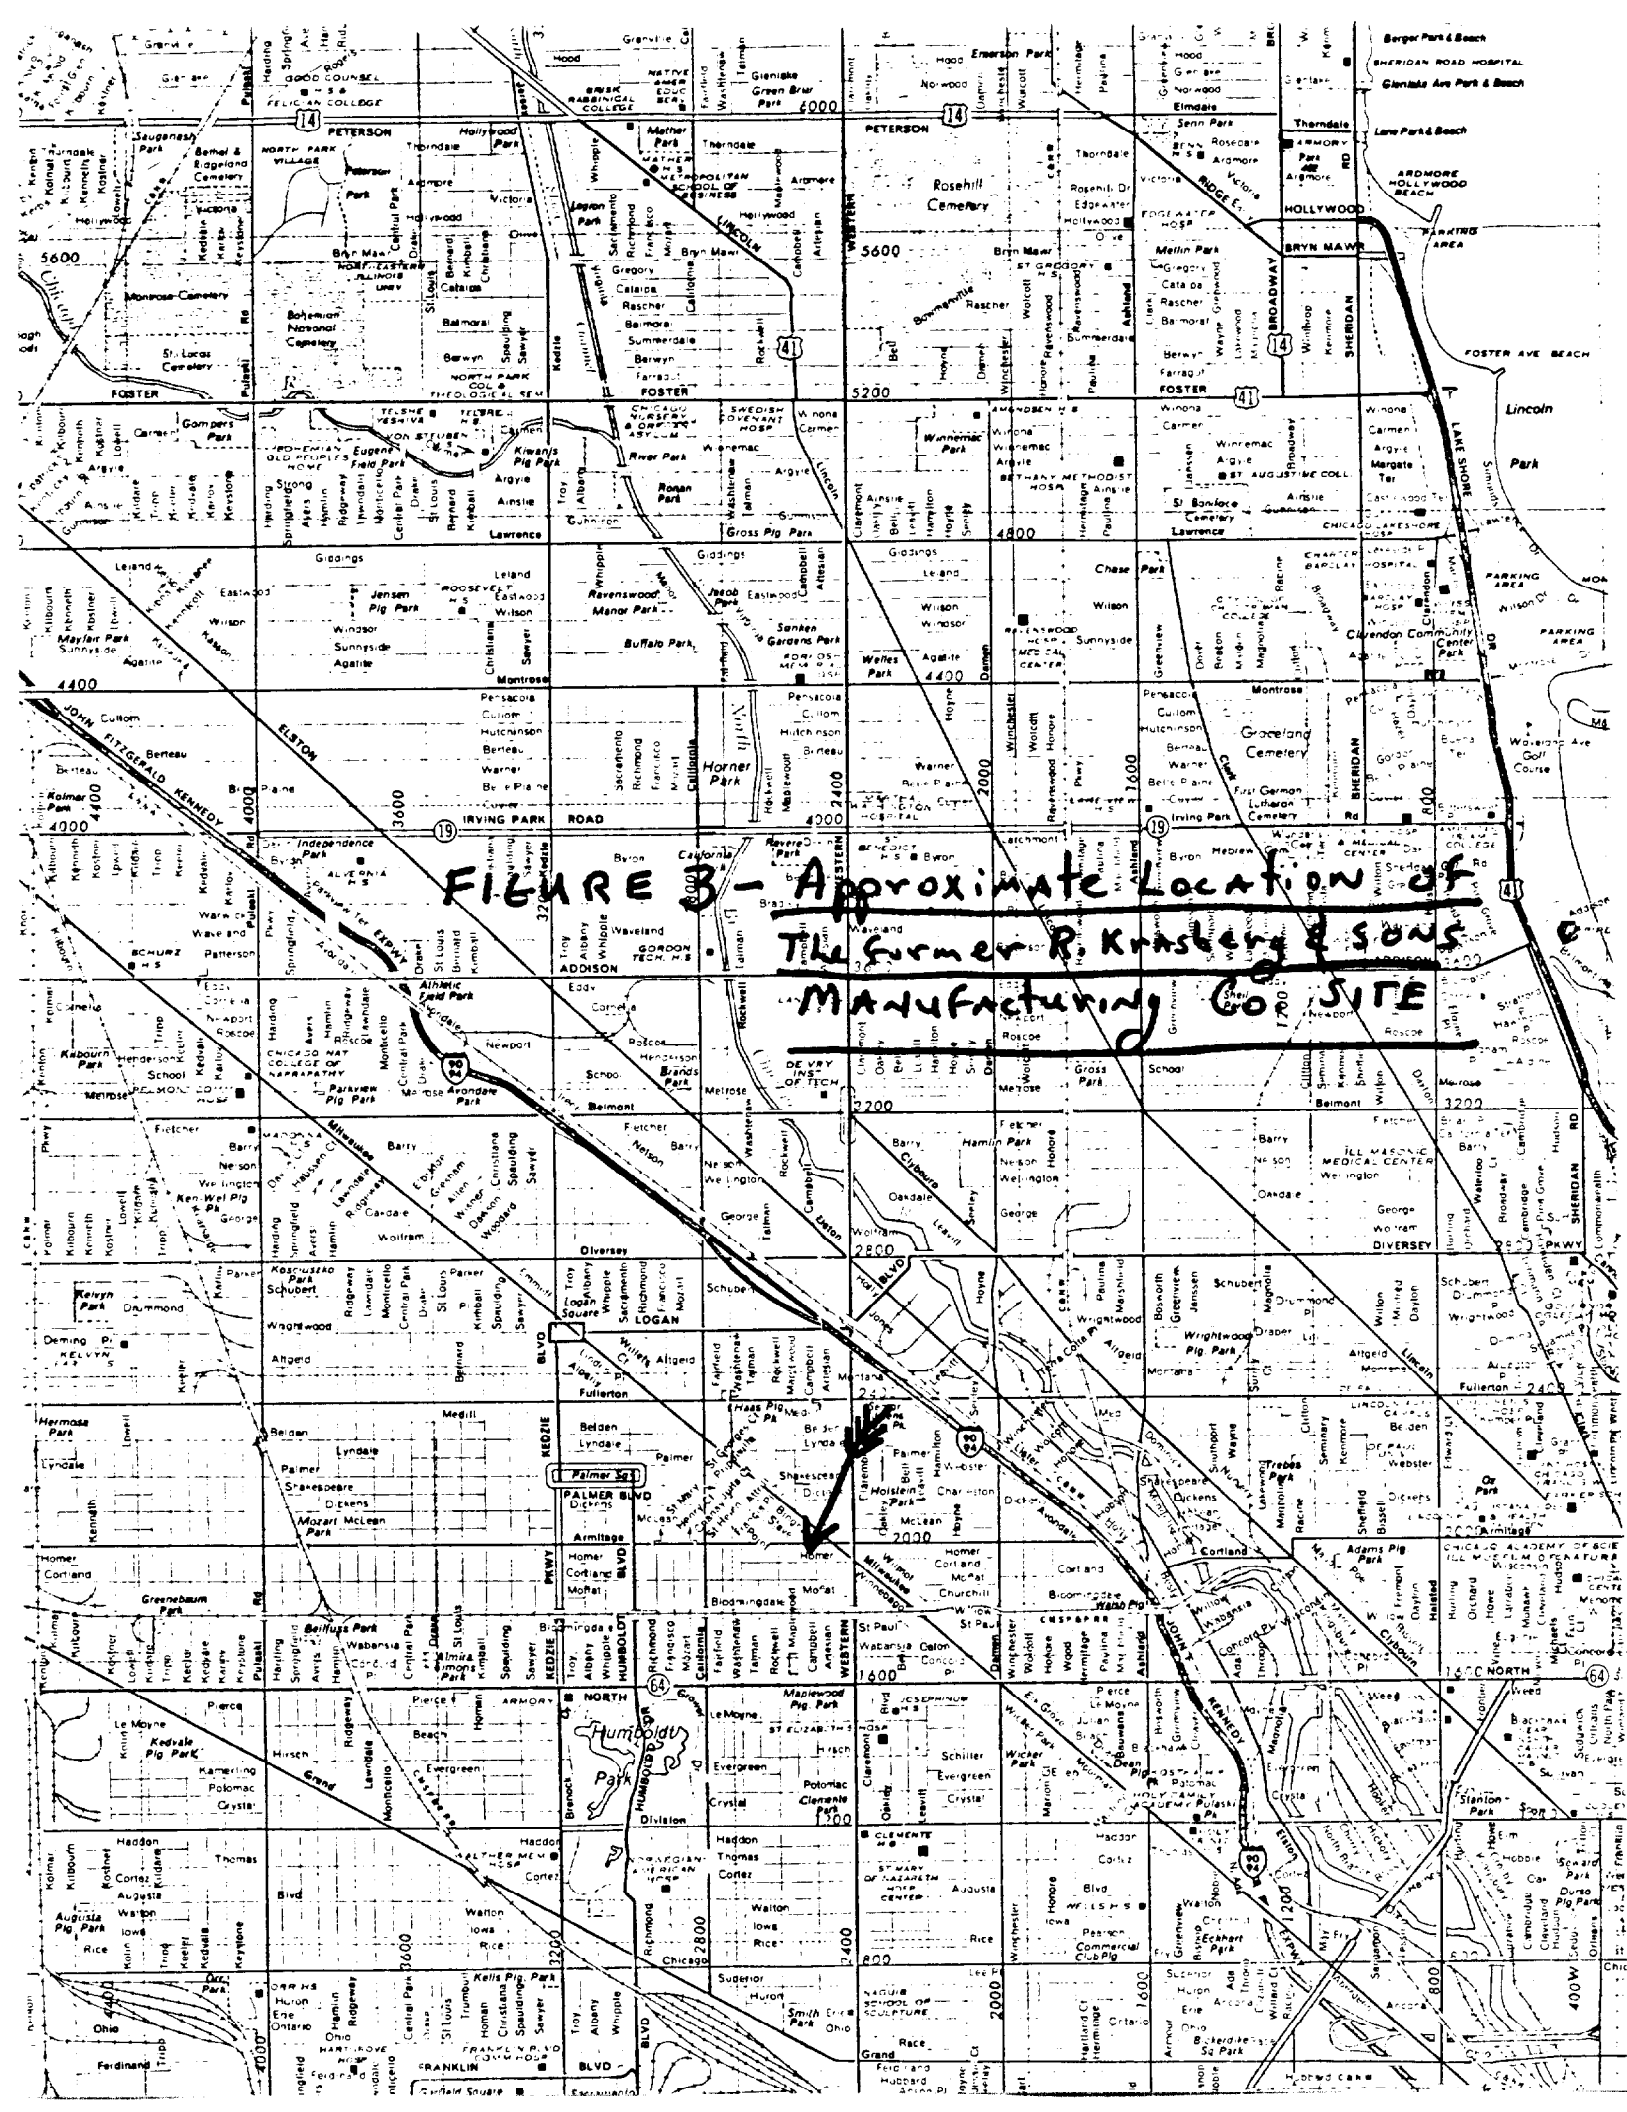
FIGURE 3 - Approximate Location of The former R. Krasberg & Sons Manufacturing Co SITE

Granville
Good Counsel
Felician College
Peterson
Hollywood Park
Mather Park
Rosehill Cemetery
Bryn Mawr
Hollywood
Berger Park & Beach
Sheridan Road Hospital
Ardmore Hollywood Beach
Foster Ave Beach
Lincoln Park
Foster
Lawrence
Montrose
Irving Park Road
Addison
Belmont
Diversey
Fullerton
Armitage
North
Division
Chicago
Graceland Cemetery
Horner Park
Humboldt Park
Logan Square
Palmer Sq
Palmer Blvd
Elston
Lincoln
Milwaukee
Grand
Clybourn
Kennedy
Kedzie
Western
Ashland
Broadway
Sheridan
Lake Shore Dr
4000
5600
5200
4800
4400
3600
3200
2400
2000
1600
1200
800
2800
2200
3200
2400
1600 North
800
400W